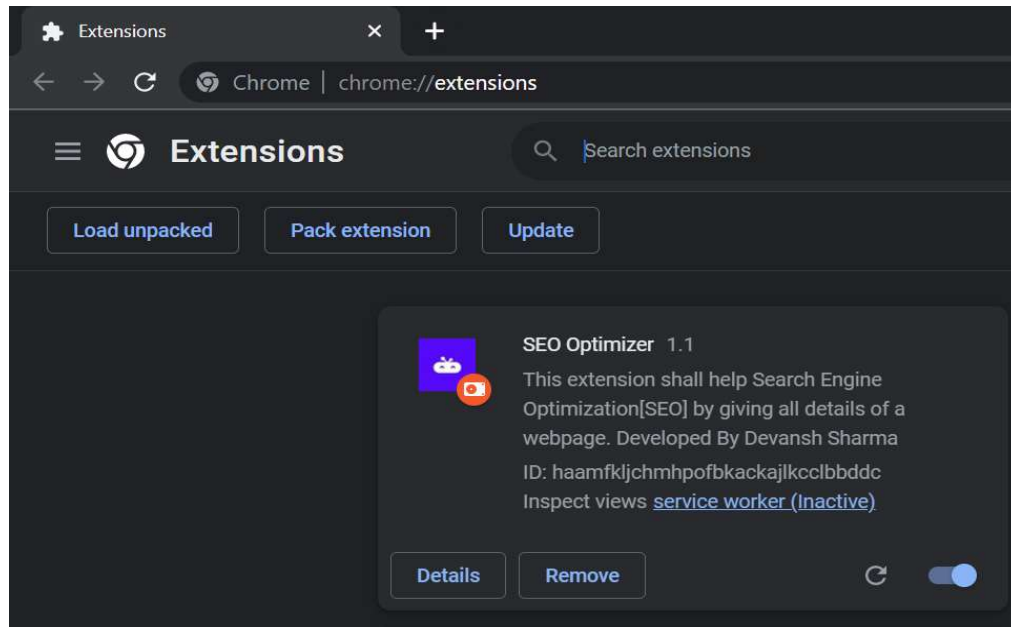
Extensions ×
+
Chrome | chrome://extensions

Extensions
Search extensions

Load unpacked
Pack extension
Update

SEO Optimizer 1.1
This extension shall help Search Engine Optimization[SEO] by giving all details of a webpage. Developed By Devansh Sharma
ID: haamfkljchmhpofbkackajlkcclbbddc
Inspect views service worker (Inactive)

Details
Remove